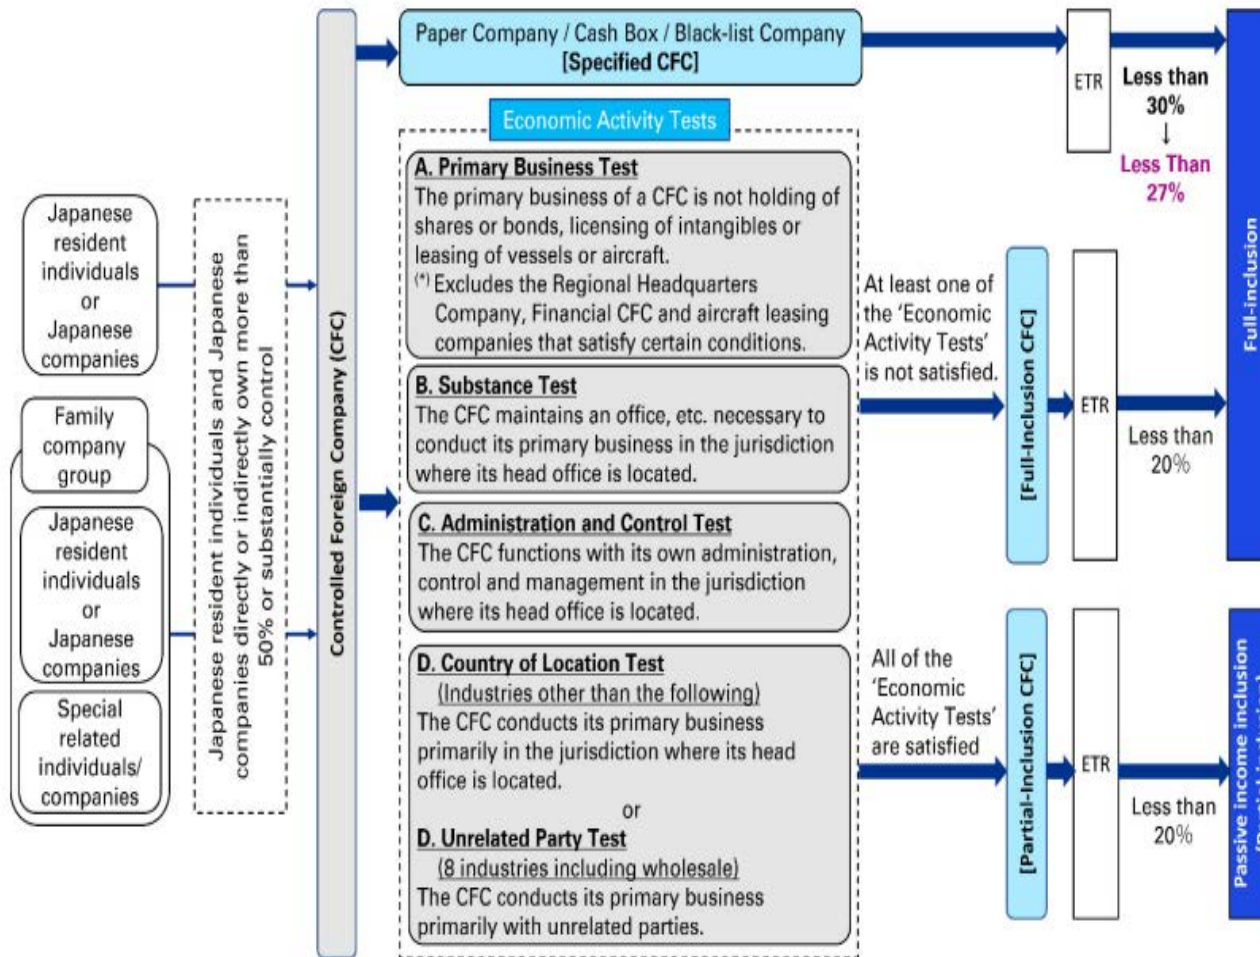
Japanese resident individuals or Japanese companies

Family company group

Japanese resident individuals or Japanese companies

Special related individuals/ companies

Japanese resident individuals and Japanese companies directly or indirectly own more than 50% or substantially control

Controlled Foreign Company (CFC)

Paper Company / Cash Box / Black-list Company
[Specified CFC]

ETR

Less than 30%
↓
Less Than 27%

Full-inclusion

Economic Activity Tests

A. Primary Business Test
The primary business of a CFC is not holding of shares or bonds, licensing of intangibles or leasing of vessels or aircraft.
(*) Excludes the Regional Headquarters Company, Financial CFC and aircraft leasing companies that satisfy certain conditions.

B. Substance Test
The CFC maintains an office, etc. necessary to conduct its primary business in the jurisdiction where its head office is located.

C. Administration and Control Test
The CFC functions with its own administration, control and management in the jurisdiction where its head office is located.

D. Country of Location Test
(Industries other than the following)
The CFC conducts its primary business primarily in the jurisdiction where its head office is located.
or
D. Unrelated Party Test
(8 industries including wholesale)
The CFC conducts its primary business primarily with unrelated parties.

At least one of the 'Economic Activity Tests' is not satisfied.

[Full-Inclusion CFC]

ETR

Less than 20%

All of the 'Economic Activity Tests' are satisfied

[Partial-Inclusion CFC]

ETR

Less than 20%

Passive income inclusion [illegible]